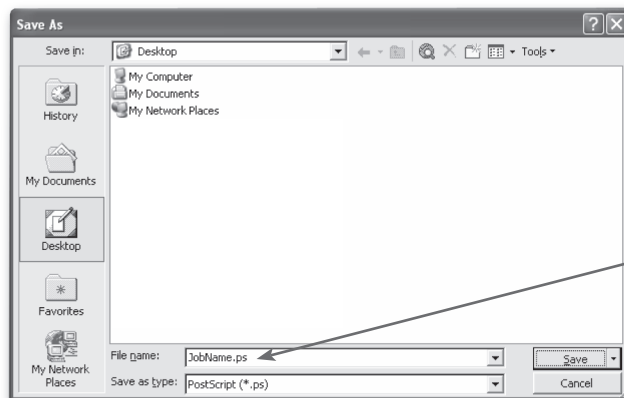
Save As

Save in: Desktop

Tools

My Computer
My Documents
My Network Places

History

My Documents

Desktop

Favorites

My Network Places

File name: JobName.ps

Save as type: PostScript (*.ps)

Save

Cancel